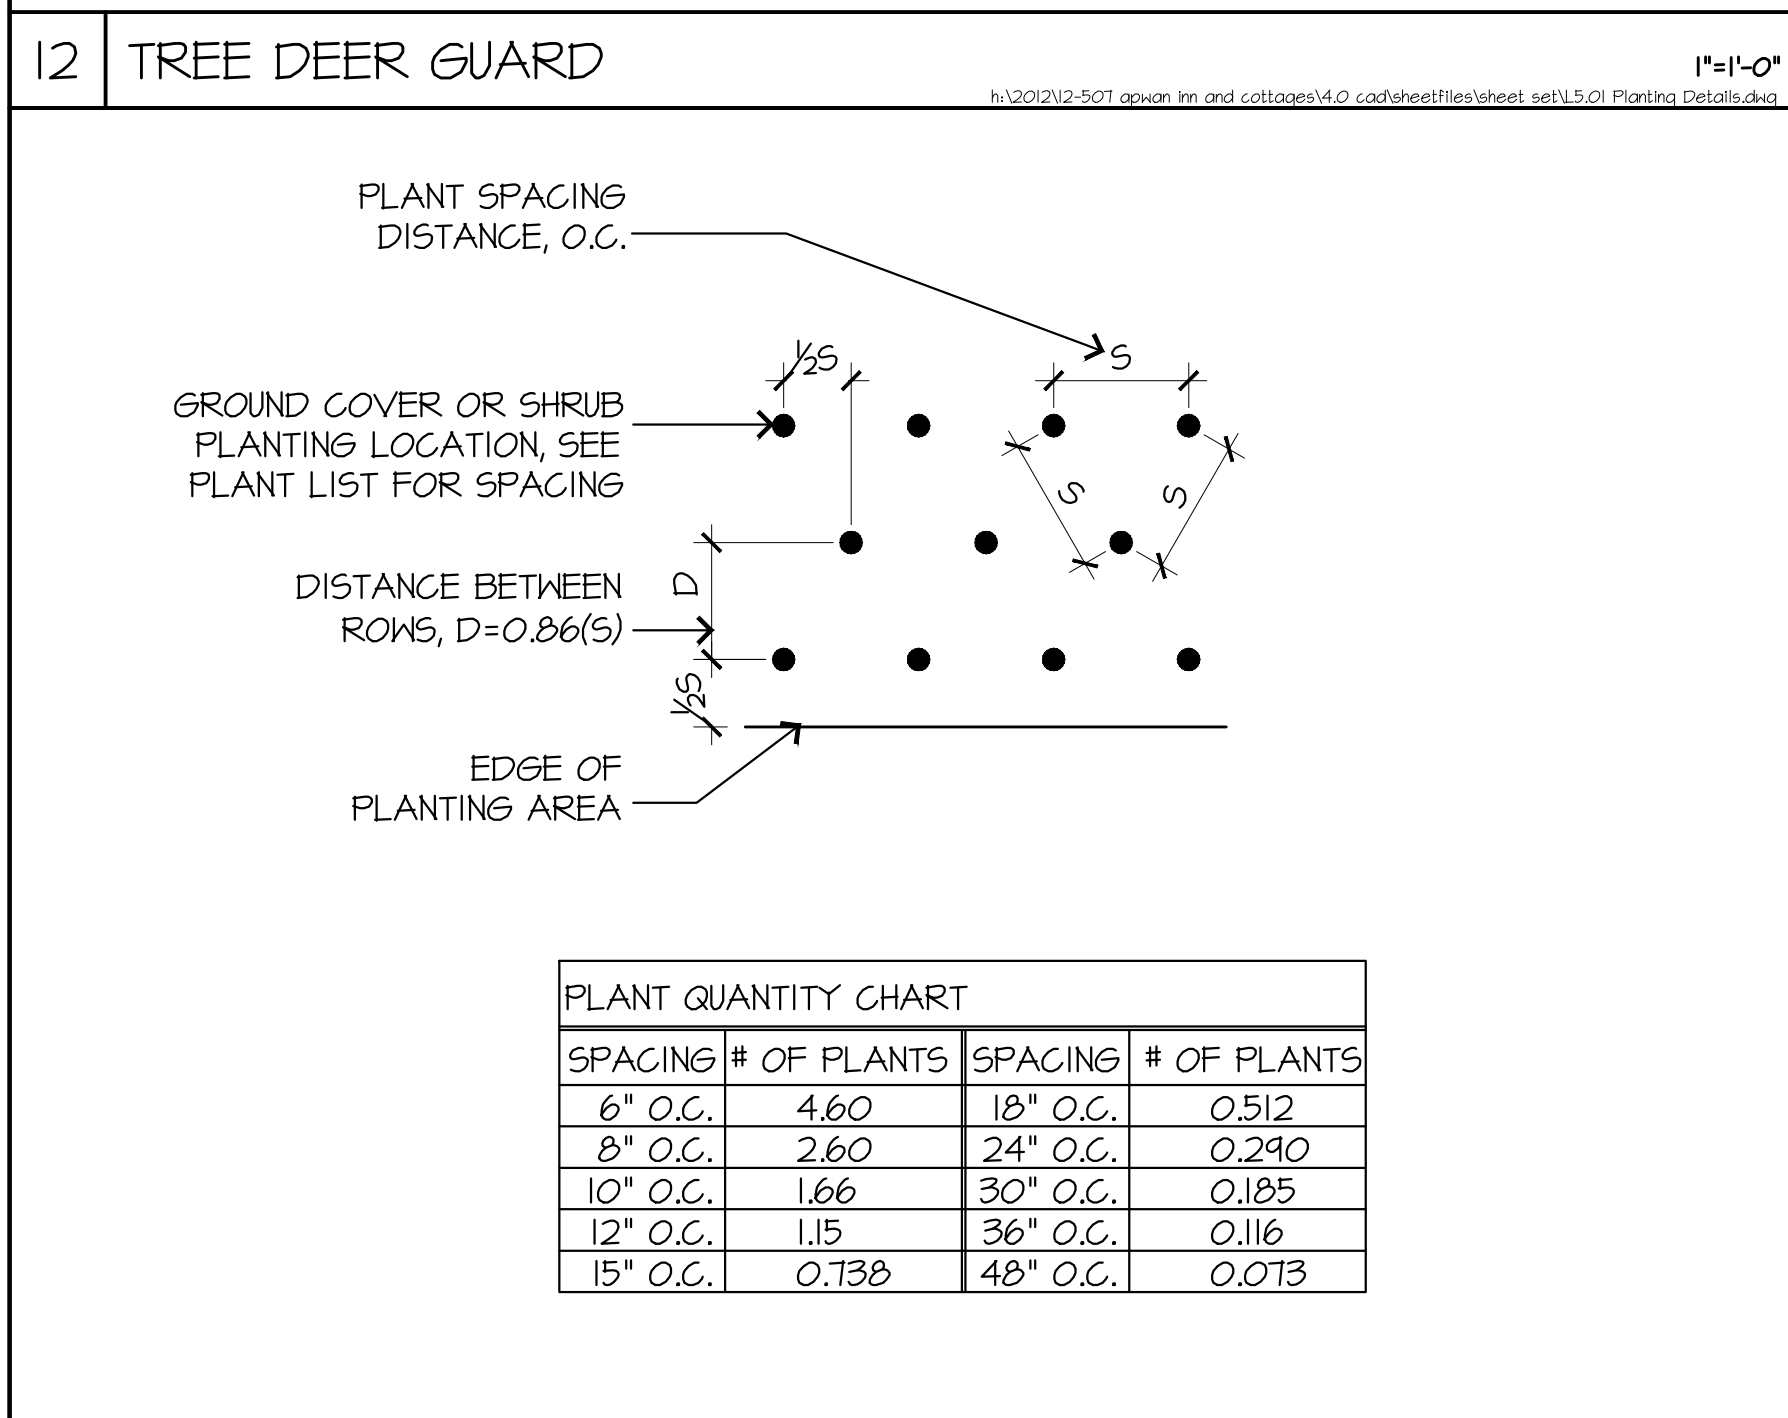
12 TREE DEER GUARD

1"=1'-0"

h:\2012\12-507 apwan inn and cottages\4.0 cad\sheetfiles\sheet set\L5.01 Planting Details.dwg

PLANT SPACING DISTANCE, O.C.

S

$\frac{1}{2}$S

GROUND COVER OR SHRUB PLANTING LOCATION, SEE PLANT LIST FOR SPACING

S

S

DISTANCE BETWEEN ROWS, D=0.86(S)

D

$\frac{1}{2}$S

EDGE OF PLANTING AREA

| PLANT QUANTITY CHART | | | |
|---|---|---|---|
| SPACING | # OF PLANTS | SPACING | # OF PLANTS |
| 6" O.C. | 4.60 | 18" O.C. | 0.512 |
| 8" O.C. | 2.60 | 24" O.C. | 0.290 |
| 10" O.C. | 1.66 | 30" O.C. | 0.185 |
| 12" O.C. | 1.15 | 36" O.C. | 0.116 |
| 15" O.C. | 0.738 | 48" O.C. | 0.073 |